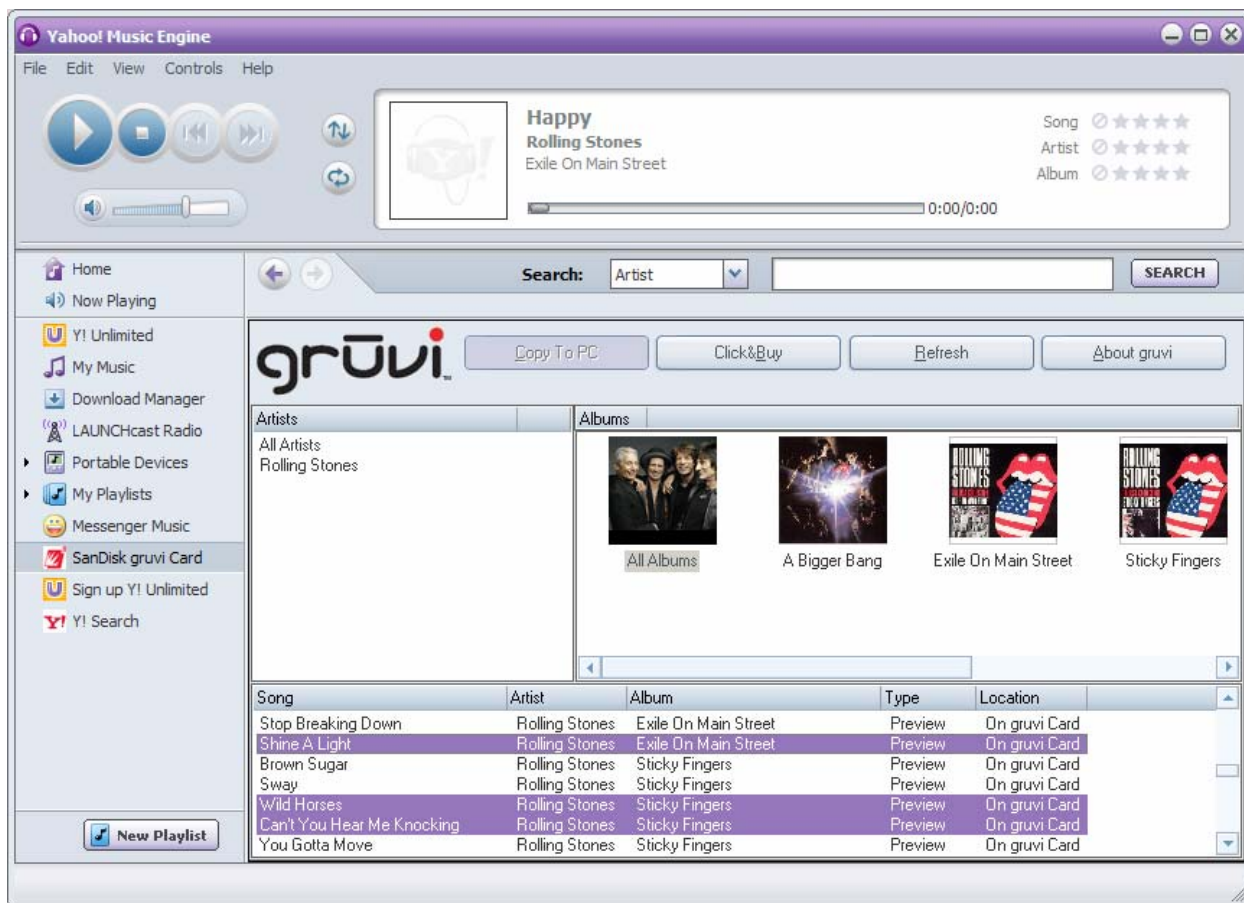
Yahoo! Music Engine

File Edit View Controls Help

Happy
Rolling Stones
Exile On Main Street

0:00/0:00

Song
Artist
Album

Home
Now Playing
Y! Unlimited
My Music
Download Manager
LAUNCHcast Radio
Portable Devices
My Playlists
Messenger Music
SanDisk gruvi Card
Sign up Y! Unlimited
Y! Search

New Playlist

Search: Artist SEARCH

grūvi

Copy To PC | Click&Buy | Refresh | About gruvi

Artists
All Artists
Rolling Stones

Albums
All Albums
A Bigger Bang
Exile On Main Street
Sticky Fingers

| Song | Artist | Album | Type | Location |
|---|---|---|---|---|
| Stop Breaking Down | Rolling Stones | Exile On Main Street | Preview | On gruvi Card |
| Shine A Light | Rolling Stones | Exile On Main Street | Preview | On gruvi Card |
| Brown Sugar | Rolling Stones | Sticky Fingers | Preview | On gruvi Card |
| Sway | Rolling Stones | Sticky Fingers | Preview | On gruvi Card |
| Wild Horses | Rolling Stones | Sticky Fingers | Preview | On gruvi Card |
| Can't You Hear Me Knocking | Rolling Stones | Sticky Fingers | Preview | On gruvi Card |
| You Gotta Move | Rolling Stones | Sticky Fingers | Preview | On gruvi Card |